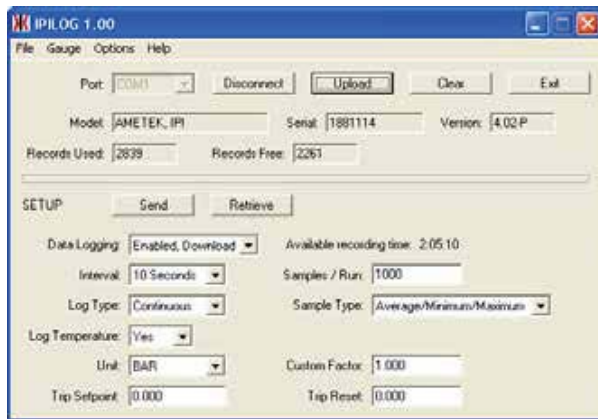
IPILOG 1.00

File Gauge Options Help

Port: COM1 Disconnect Upload Clear Exit

Model: AMETEK, IPI Serial: 1881114 Version: 4.02.P

Records Used: 2839 Records Free: 2261

SETUP Send Retrieve

Data Logging: Enabled, Download Available recording time: 2:05:10

Interval: 10 Seconds Samples / Run: 1000

Log Type: Continuous Sample Type: Average/Minimum/Maximum

Log Temperature: Yes

Unit: BAR Custom Factor: 1.000

Trip Setpoint: 0.000 Trip Reset: 0.000